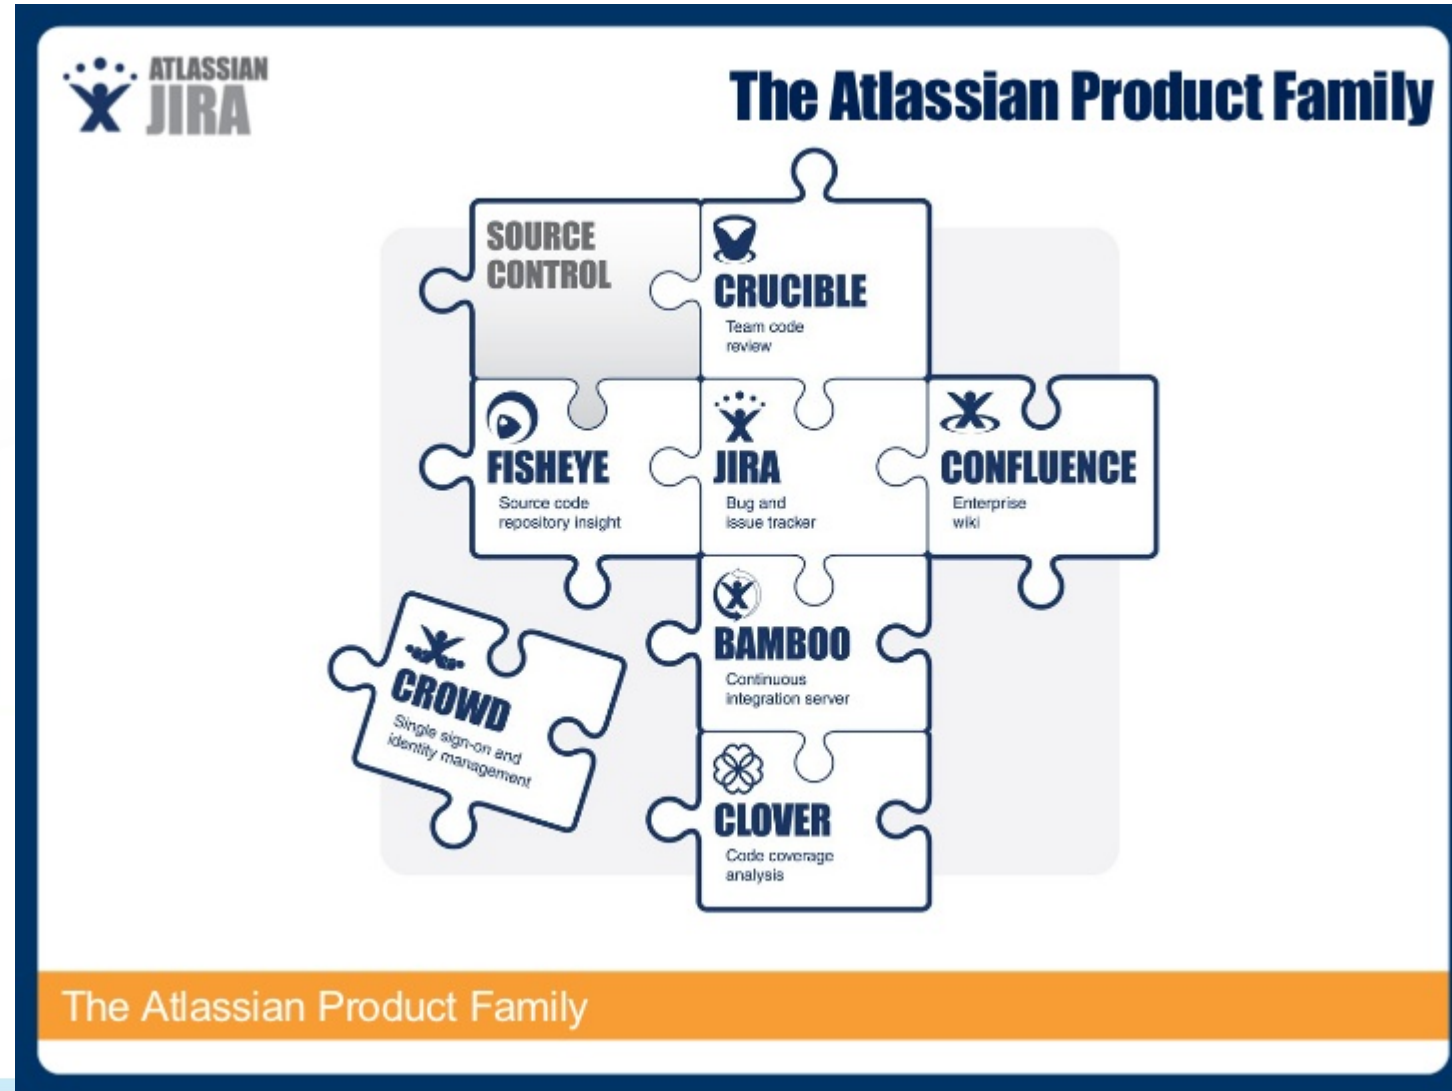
ATLASSIAN JIRA

The Atlassian Product Family

SOURCE CONTROL

CRUCIBLE
Team code review

FISHEYE
Source code repository insight

JIRA
Bug and issue tracker

CONFLUENCE
Enterprise wiki

CROWD
Single sign-on and identity management

BAMBOO
Continuous integration server

CLOVER
Code coverage analysis

The Atlassian Product Family